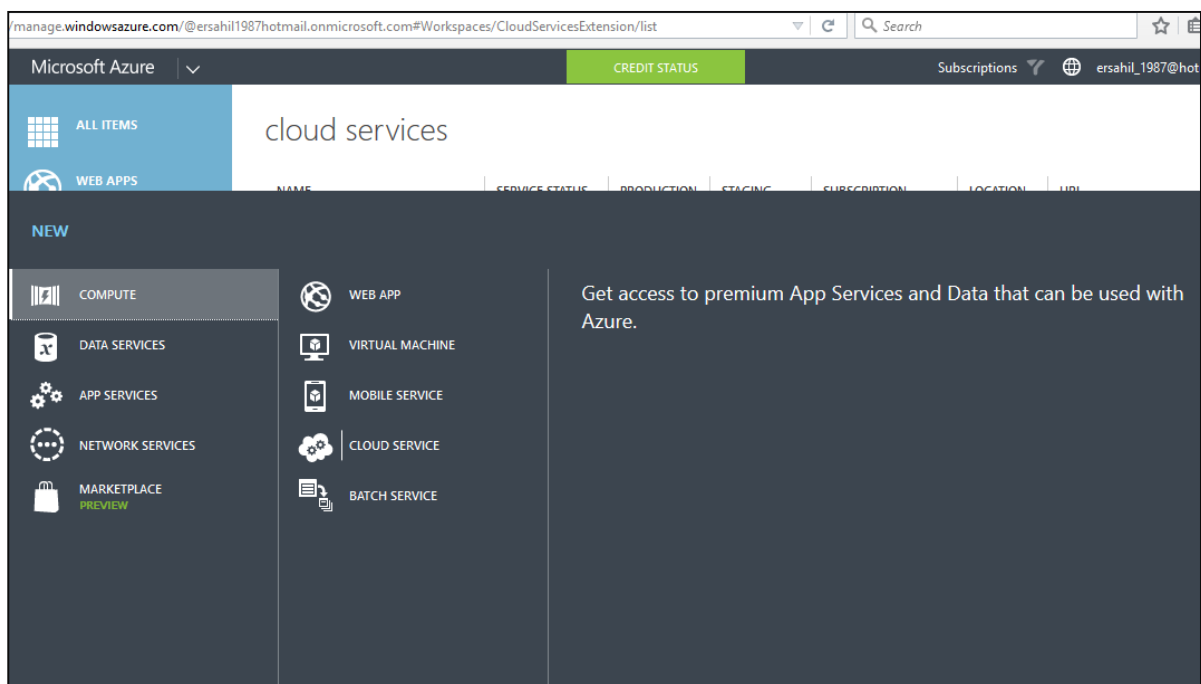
/manage.windowsazure.com/@ersahil1987hotmail.onmicrosoft.com#Workspaces/CloudServicesExtension/list

Search

Microsoft Azure

CREDIT STATUS

Subscriptions

ersahil_1987@hot

ALL ITEMS

WEB APPS

cloud services

NAME | SERVICE STATUS | PRODUCTION | STAGING | SUBSCRIPTION | LOCATION | URL

NEW

COMPUTE

DATA SERVICES

APP SERVICES

NETWORK SERVICES

MARKETPLACE
PREVIEW

WEB APP

VIRTUAL MACHINE

MOBILE SERVICE

CLOUD SERVICE

BATCH SERVICE

Get access to premium App Services and Data that can be used with Azure.